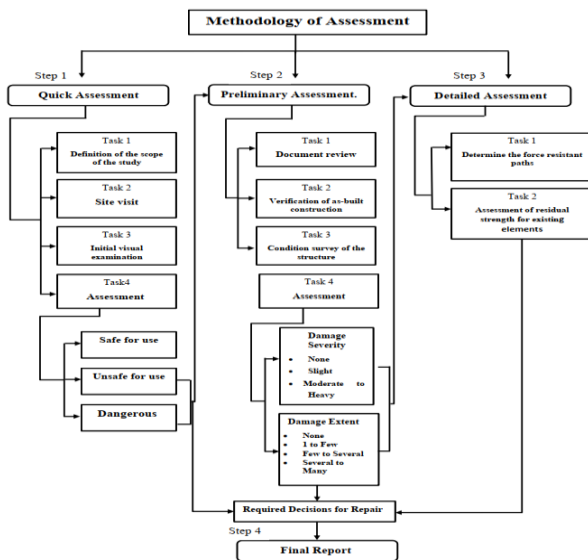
Methodology of Assessment

Step 1

Quick Assessment

Task 1
Definition of the scope of the study

Task 2
Site visit

Task 3
Initial visual examination

Task4
Assessment

Safe for use

Unsafe for use

Dangerous

Step 2

Preliminary Assessment.

Task 1
Document review

Task 2
Verification of as-built construction

Task 3
Condition survey of the structure

Task 4
Assessment

Damage Severity
• None
• Slight
• Moderate to Heavy

Damage Extent
• None
• 1 to Few
• Few to Several
• Several to Many

Step 3

Detailed Assessment

Task 1
Determine the force resistant paths

Task 2
Assessment of residual strength for existing elements

Required Decisions for Repair

Step 4

Final Report